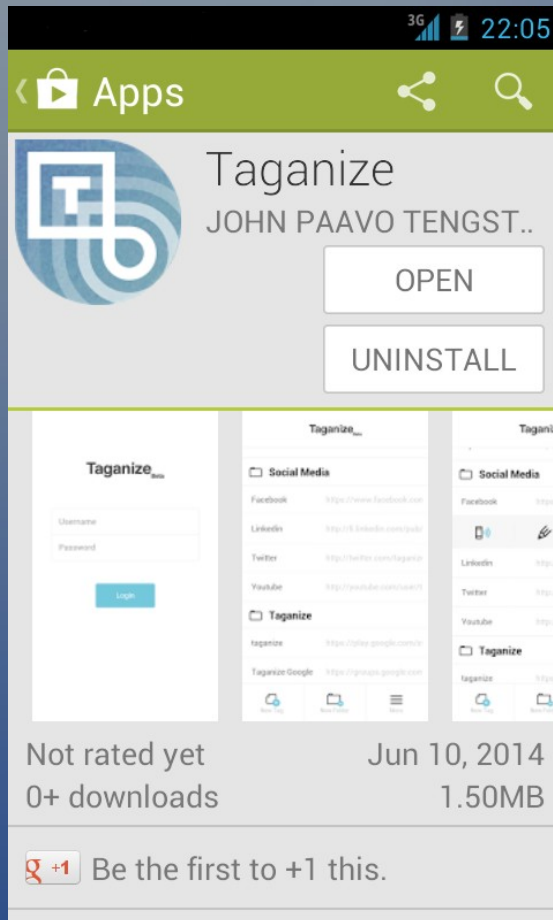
3G 22:05

Apps

Taganize
JOHN PAAVO TENGST..

OPEN

UNINSTALL

Taganize Beta
Username
Password
Login

Taganize Beta
Social Media
Facebook https://www.facebook.com
LinkedIn http://fi.linkedin.com/pub
Twitter http://twitter.com/tagani
Youtube http://youtube.com/search
Taganize
taganize https://play.google.com/s
Taganize Google https://groups.google.com
New Tag New Folder Menu

Taganiz
Social Media
Facebook https
LinkedIn http
Twitter http
Youtube http
Taganize
taganize https
New Tag New Fol

Not rated yet
Jun 10, 2014
0+ downloads
1.50MB

+1 Be the first to +1 this.